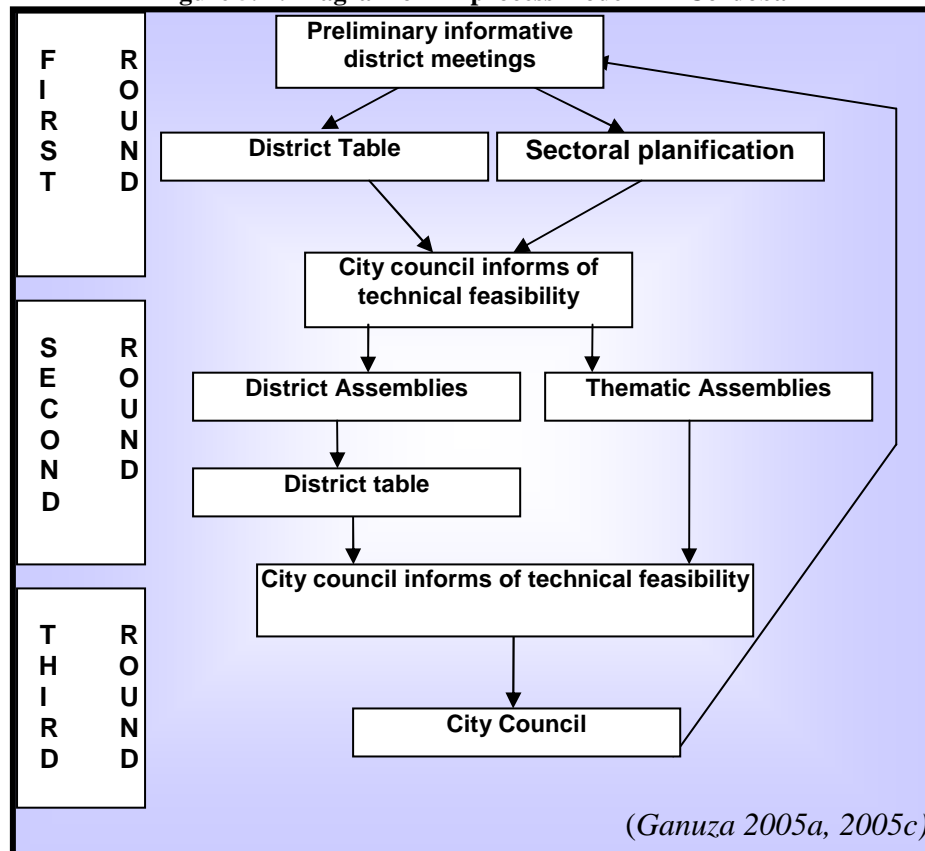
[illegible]

FIRST ROUND

Preliminary informative district meetings

District Table

Sectoral planification

City council informs of technical feasibility

SECOND ROUND

District Assemblies

Thematic Assemblies

District table

City council informs of technical feasibility

THIRD ROUND

City Council

(Ganuza 2005a, 2005c)